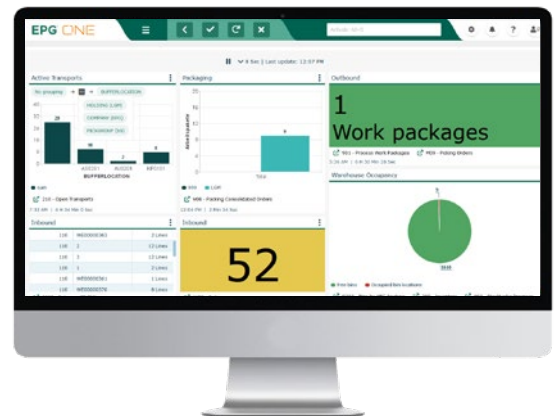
EPG ONE

Active Transports

Packaging

Outbound

1

Work packages

Warehouse Occupancy

Inbound

Inbound

52

BUFFERLOCATION

HOLDING (LSP)

COMPANY (DSC)

PICKGROUP (DG)

28

2

216 - Open Transports

Total

M96 - Packing Consolidated Orders

S01 - Process Work Packages

M09 - Picking Orders

2 Lines

13 Lines

13 Lines

2 Lines

1 Lines

8 Lines

Free bins

Occupied bin locations